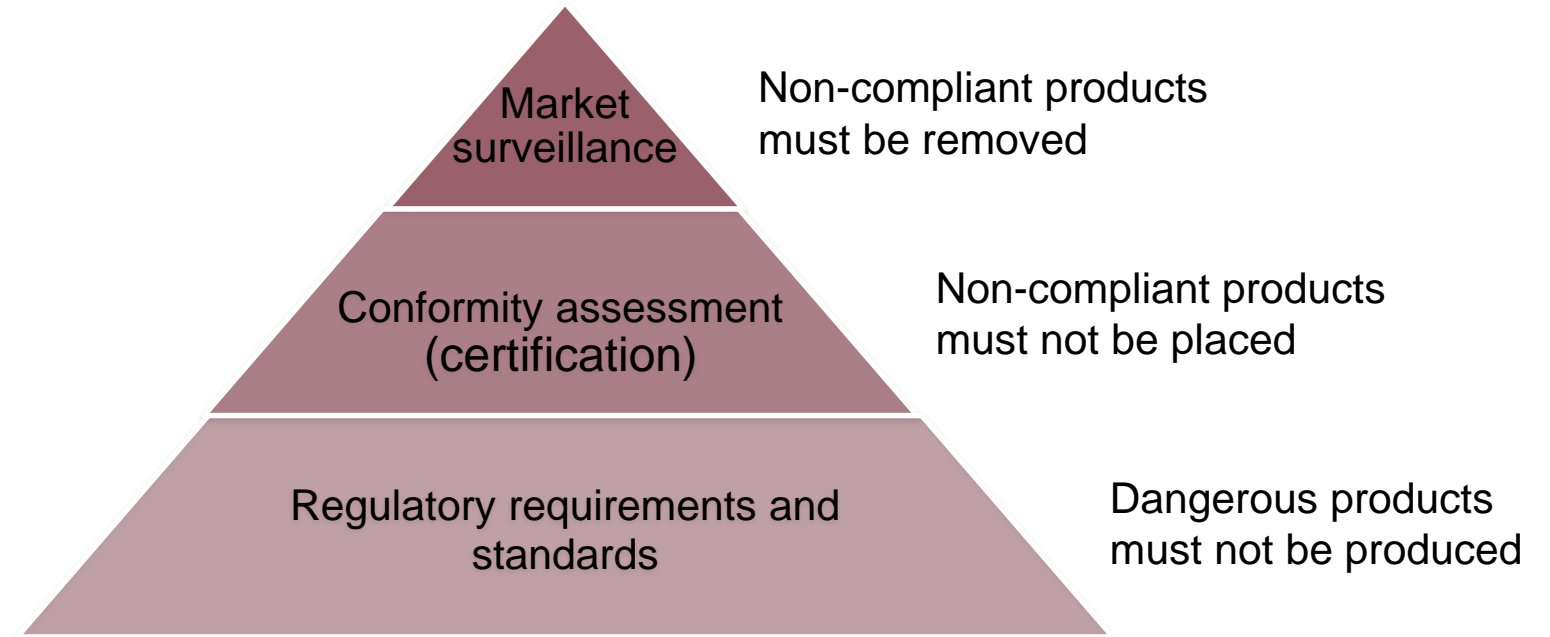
Market surveillance

Non-compliant products must be removed

Conformity assessment (certification)

Non-compliant products must not be placed

Regulatory requirements and standards

Dangerous products must not be produced